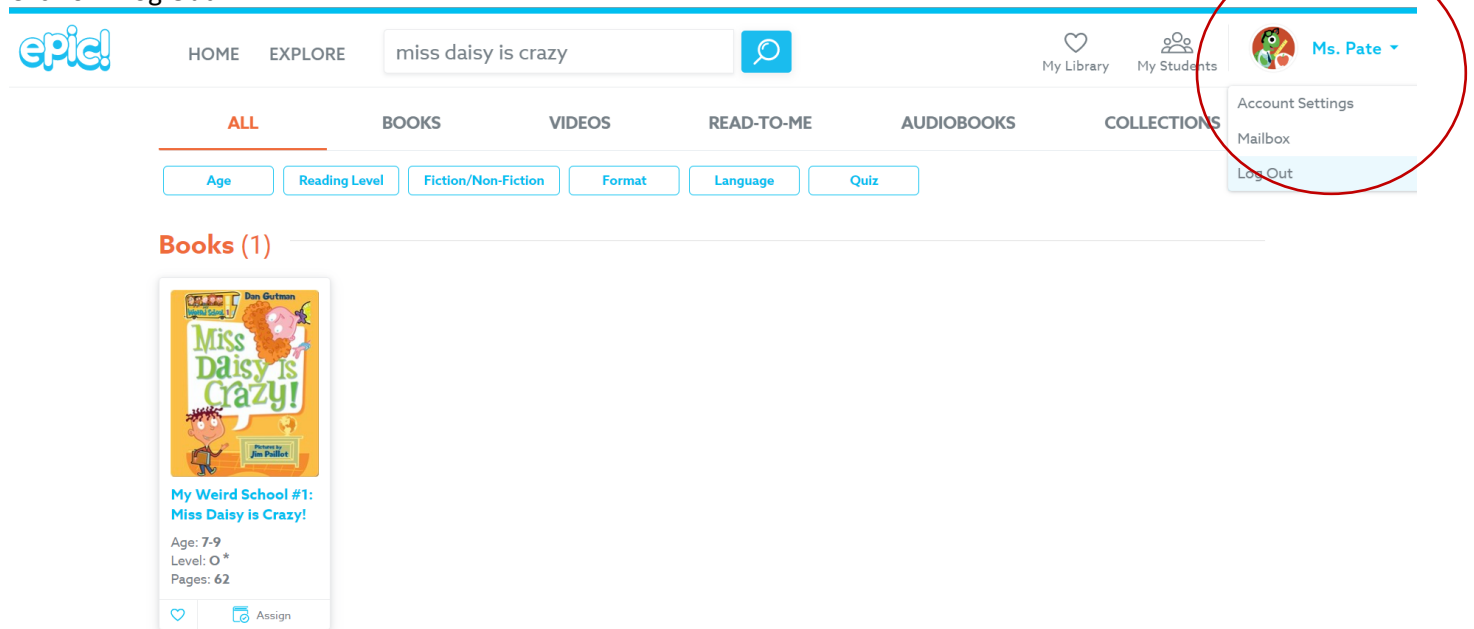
epic!

HOME EXPLORE

miss daisy is crazy

My Library My Students

Ms. Pate

Account Settings
Mailbox
Log Out

ALL BOOKS VIDEOS READ-TO-ME AUDIOBOOKS COLLECTIONS

Age
Reading Level
Fiction/Non-Fiction
Format
Language
Quiz

Books (1)

Dan Gutman
My Weird School 1
Miss Daisy is Crazy!
Pictures by Jim Paillot

My Weird School #1: Miss Daisy is Crazy!

Age: 7-9
Level: O *
Pages: 62

Assign